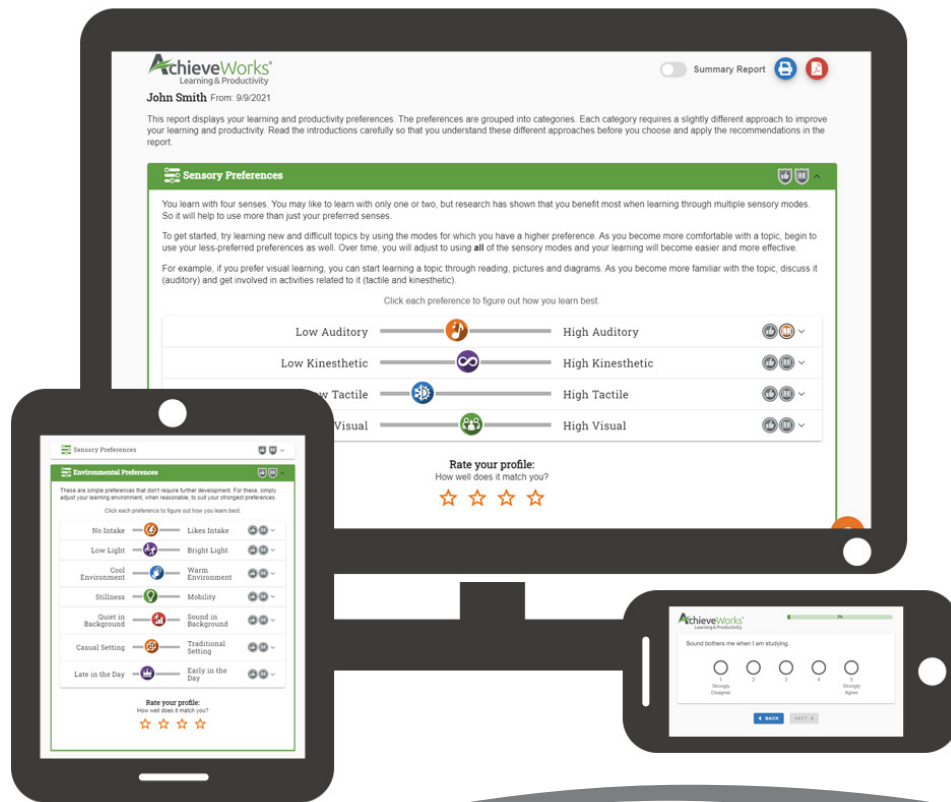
AchieveWorks®
Learning & Productivity

Summary Report

John Smith From: 9/9/2021

This report displays your learning and productivity preferences. The preferences are grouped into categories. Each category requires a slightly different approach to improve your learning and productivity. Read the introductions carefully so that you understand these different approaches before you choose and apply the recommendations in the report.

Sensory Preferences

You learn with four senses. You may like to learn with only one or two, but research has shown that you benefit most when learning through multiple sensory modes. So it will help to use more than just your preferred senses.

To get started, try learning new and difficult topics by using the modes for which you have a higher preference. As you become more comfortable with a topic, begin to use your less-preferred preferences as well. Over time, you will adjust to using **all** of the sensory modes and your learning will become easier and more effective.

For example, if you prefer visual learning, you can start learning a topic through reading, pictures and diagrams. As you become more familiar with the topic, discuss it (auditory) and get involved in activities related to it (tactile and kinesthetic).

Click each preference to figure out how you learn best.

Low Auditory — High Auditory
Low Kinesthetic — High Kinesthetic
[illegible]w Tactile — High Tactile
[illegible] Visual — High Visual

Rate your profile:
How well does it match you?

Sensory Preferences

Environmental Preferences

These are simple preferences that don't require further development. For these, simply adjust your learning environment, when reasonable, to suit your strongest preferences.

Click each preference to figure out how you learn best.

No Intake — Likes Intake
Low Light — Bright Light
Cool Environment — Warm Environment
Stillness — Mobility
Quiet in Background — Sound in Background
Casual Setting — Traditional Setting
Late in the Day — Early in the Day

Rate your profile:
How well does it match you?

AchieveWorks®
Learning & Productivity

0%

Sound bothers me when I am studying.

1 Strongly Disagree
2
3
4
5 Strongly Agree

BACK NEXT